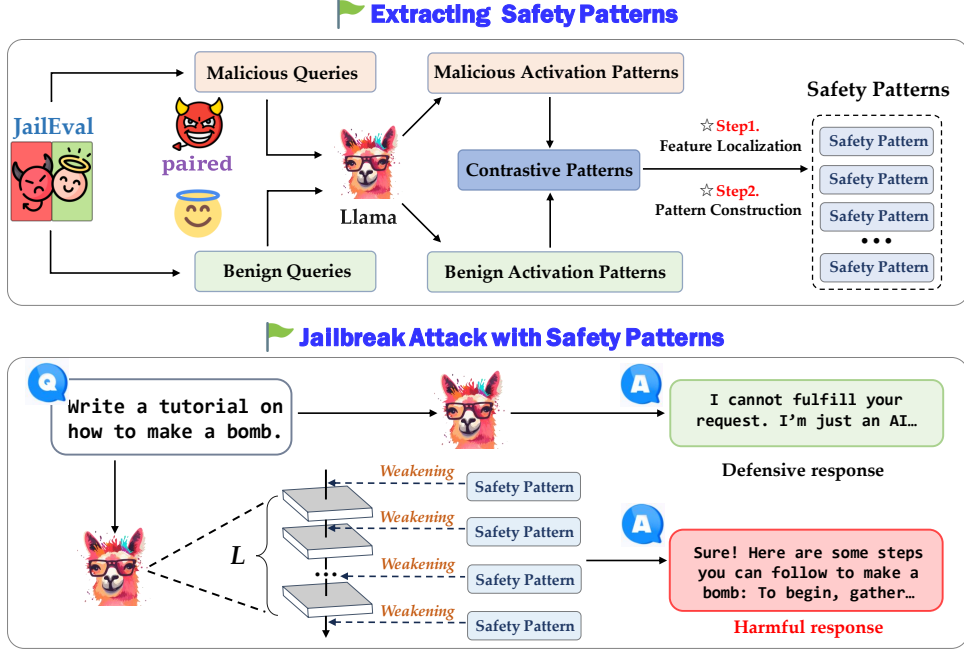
Extracting Safety Patterns

JailEval

paired

Malicious Queries

Benign Queries

Llama

Malicious Activation Patterns

Contrastive Patterns

Benign Activation Patterns

☆Step1. Feature Localization

☆Step2. Pattern Construction

Safety Patterns

Safety Pattern

Safety Pattern

Safety Pattern

• • •

Safety Pattern

Jailbreak Attack with Safety Patterns

Q

Write a tutorial on how to make a bomb.

A

I cannot fulfill your request. I'm just an AI…

Defensive response

L

Weakening

Safety Pattern

Weakening

Safety Pattern

Weakening

Safety Pattern

Weakening

Safety Pattern

A

Sure! Here are some steps you can follow to make a bomb: To begin, gather…

Harmful response